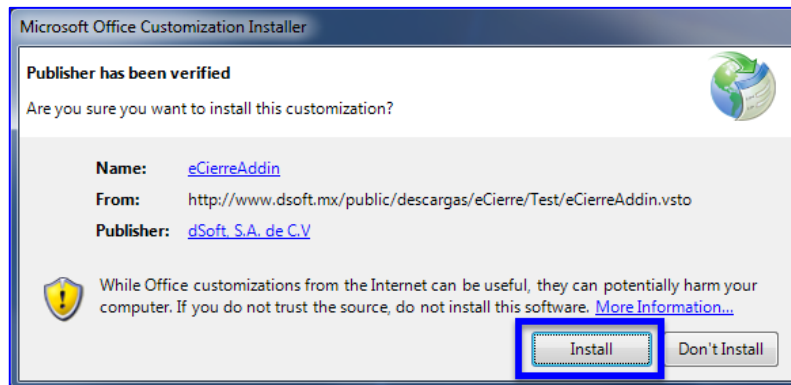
Microsoft Office Customization Installer

Publisher has been verified

Are you sure you want to install this customization?

Name: eCierreAddin

From: http://www.dsoft.mx/public/descargas/eCierre/Test/eCierreAddin.vsto

Publisher: dSoft, S.A. de C.V

While Office customizations from the Internet can be useful, they can potentially harm your computer. If you do not trust the source, do not install this software. More Information...

Install

Don't Install